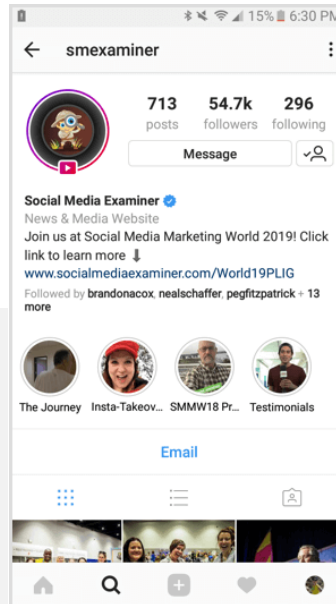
15% 6:30 PM

smexaminer

713 posts
54.7k followers
296 following

Message

Social Media Examiner
News & Media Website
Join us at Social Media Marketing World 2019! Click link to learn more ⬇
www.socialmediaexaminer.com/World19PLIG
Followed by brandonacox, nealschaffer, pegfitzpatrick + 13 more

The Journey
Insta-Takeov...
SMMW18 Pr...
Testimonials

Email